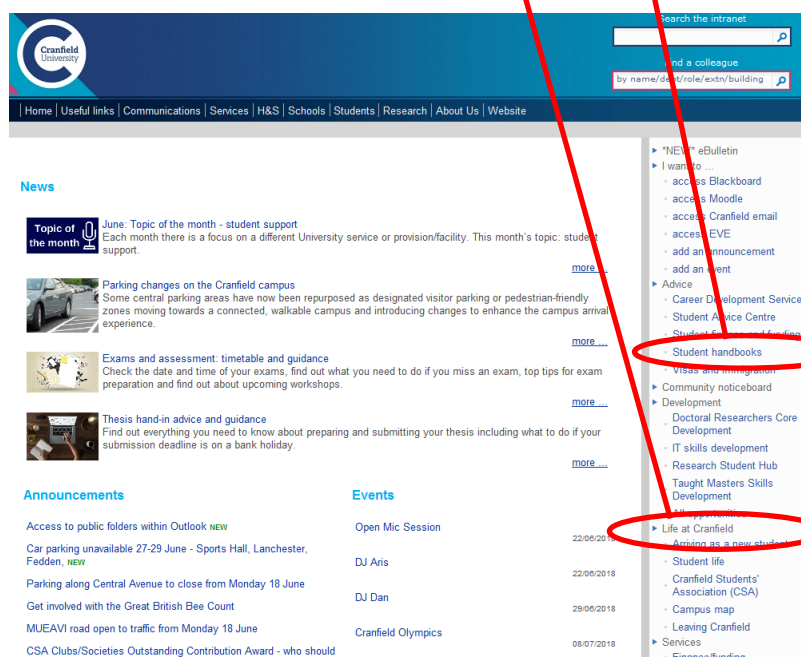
Cranfield University

Search the intranet

Find a colleague

by name/dept/role/extn/building

Home | Useful links | Communications | Services | H&S | Schools | Students | Research | About Us | Website

News

Topic of the month

June: Topic of the month - student support
Each month there is a focus on a different University service or provision/facility. This month's topic: student support.

more ...

Parking changes on the Cranfield campus
Some central parking areas have now been repurposed as designated visitor parking or pedestrian-friendly zones moving towards a connected, walkable campus and introducing changes to enhance the campus arrival experience.

more ...

Exams and assessment: timetable and guidance
Check the date and time of your exams, find out what you need to do if you miss an exam, top tips for exam preparation and find out about upcoming workshops.

more ...

Thesis hand-in advice and guidance
Find out everything you need to know about preparing and submitting your thesis including what to do if your submission deadline is on a bank holiday.

more ...

Announcements

Access to public folders within Outlook NEW

Car parking unavailable 27-29 June - Sports Hall, Lanchester, Fedden, NEW

Parking along Central Avenue to close from Monday 18 June

Get involved with the Great British Bee Count

MUEAVI road open to traffic from Monday 18 June

CSA Clubs/Societies Outstanding Contribution Award - who should

Events

Open Mic Session 22/06/2018

DJ Aris 22/06/2018

DJ Dan 29/06/2018

Cranfield Olympics 08/07/2018

*NEW* eBulletin
I want to ...
access Blackboard
access Moodle
access Cranfield email
access EVE
add an announcement
add an event
Advice
Career Development Service
Student Advice Centre
Student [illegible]
Student handbooks
Visas and immigration
Community noticeboard
Development
Doctoral Researchers Core Development
IT skills development
Research Student Hub
Taught Masters Skills Development
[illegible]
Life at Cranfield
Arriving as a new student
Student life
Cranfield Students' Association (CSA)
Campus map
Leaving Cranfield
Services
Finance/funding